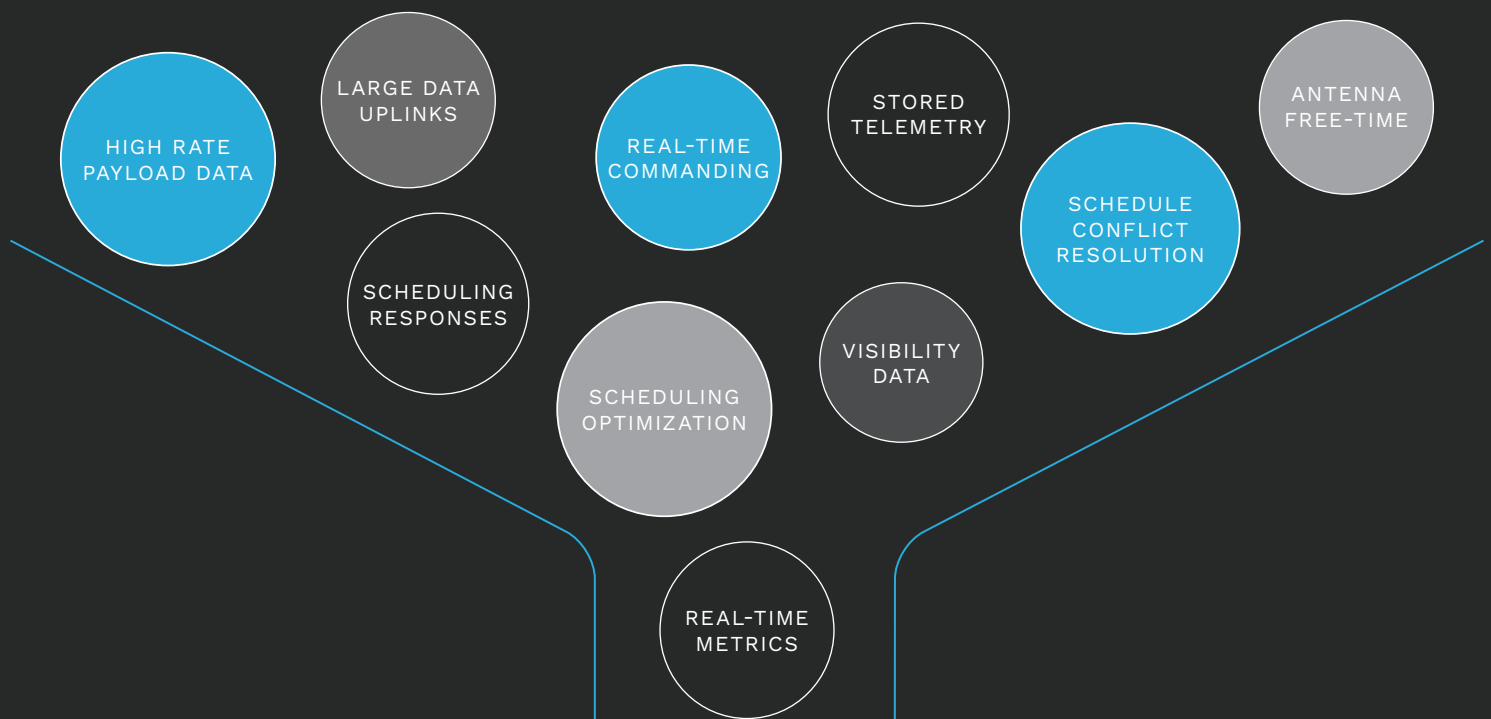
HIGH RATE PAYLOAD DATA

LARGE DATA UPLINKS

REAL-TIME COMMANDING

STORED TELEMETRY

ANTENNA FREE-TIME

SCHEDULE CONFLICT RESOLUTION

SCHEDULING RESPONSES

SCHEDULING OPTIMIZATION

VISIBILITY DATA

REAL-TIME METRICS